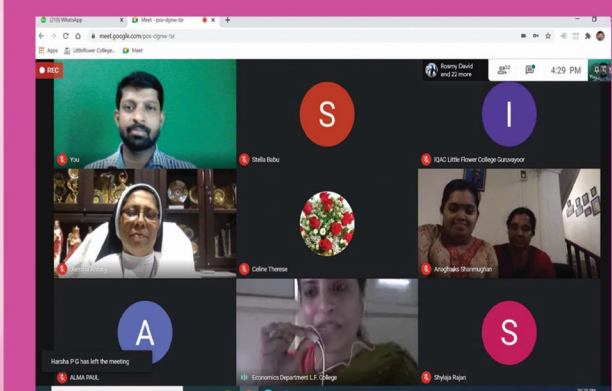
(218) WhatsApp
Meet - pox-dgnw-txr
meet.google.com/pox-dgnw-txr
Apps
Littleflower College...
Meet
REC
Rosmy David and 22 more
32
4:29 PM
S
I
You
Stella Babu
IQAC Little Flower College Guruvayoor
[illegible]
Celine Therese
Anagharo Shanmughan
A
S
Harsha P G has left the meeting
ALMA PAUL
Economics Department L.F. College
Shylaja Rajan